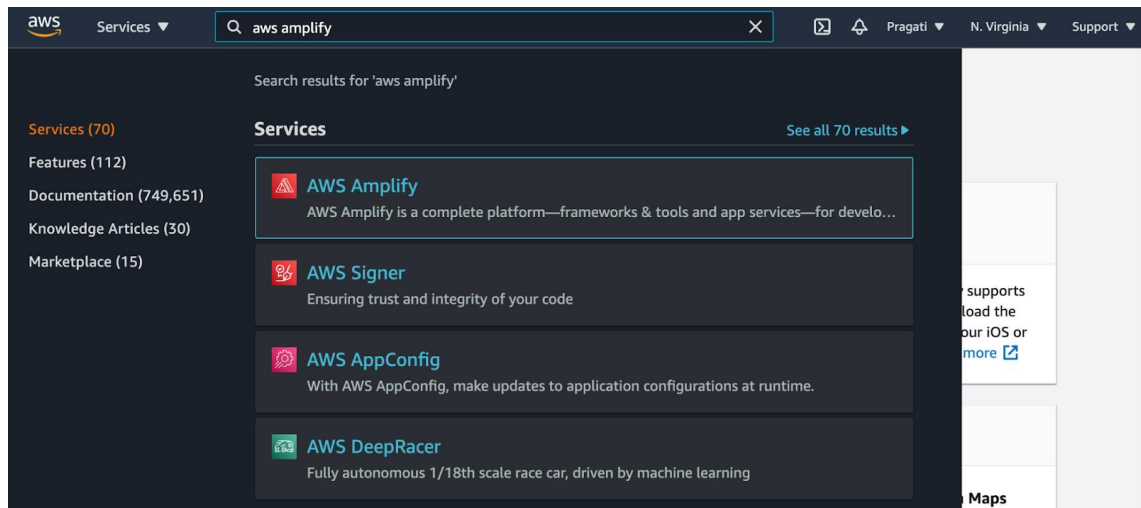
aws Services ▼ aws amplify Pragati ▼ N. Virginia ▼ Support ▼

Search results for 'aws amplify'

Services (70)
Features (112)
Documentation (749,651)
Knowledge Articles (30)
Marketplace (15)

Services See all 70 results ▶

AWS Amplify
AWS Amplify is a complete platform—frameworks & tools and app services—for develo…

AWS Signer
Ensuring trust and integrity of your code

AWS AppConfig
With AWS AppConfig, make updates to application configurations at runtime.

AWS DeepRacer
Fully autonomous 1/18th scale race car, driven by machine learning

supports
load the
our iOS or
more

Maps